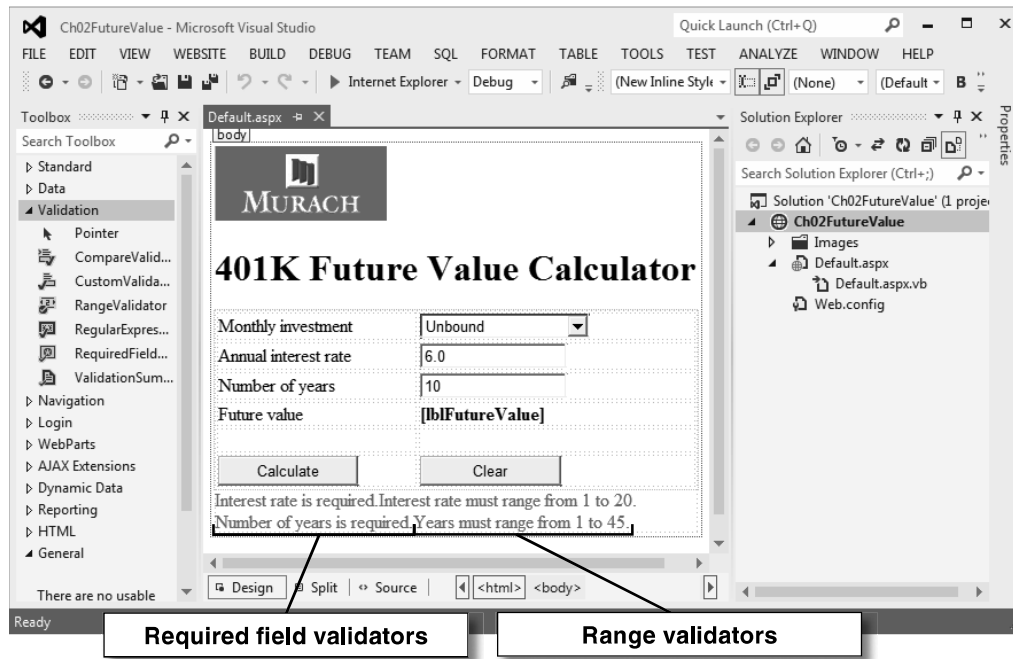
Ch02FutureValue - Microsoft Visual Studio

Quick Launch (Ctrl+Q)

FILE EDIT VIEW WEBSITE BUILD DEBUG TEAM SQL FORMAT TABLE TOOLS TEST ANALYZE WINDOW HELP

Internet Explorer Debug (New Inline Style (None) (Default B

Toolbox

Search Toolbox

▷ Standard
▷ Data
◢ Validation
Pointer
CompareValid...
CustomValida...
RangeValidator
RegularExpres...
RequiredField...
ValidationSum...
▷ Navigation
▷ Login
▷ WebParts
▷ AJAX Extensions
▷ Dynamic Data
▷ Reporting
▷ HTML
◢ General

There are no usable

Default.aspx

body

MURACH

401K Future Value Calculator

| Monthly investment | Unbound |
|---|---|
| Annual interest rate | 6.0 |
| Number of years | 10 |
| Future value | [lblFutureValue] |

Calculate Clear

Interest rate is required.Interest rate must range from 1 to 20.
Number of years is required.Years must range from 1 to 45.

Design Split Source <html> <body>

Solution Explorer

Properties

Search Solution Explorer (Ctrl+;)

Solution 'Ch02FutureValue' (1 proje
Ch02FutureValue
Images
Default.aspx
Default.aspx.vb
Web.config

Ready

Required field validators

Range validators